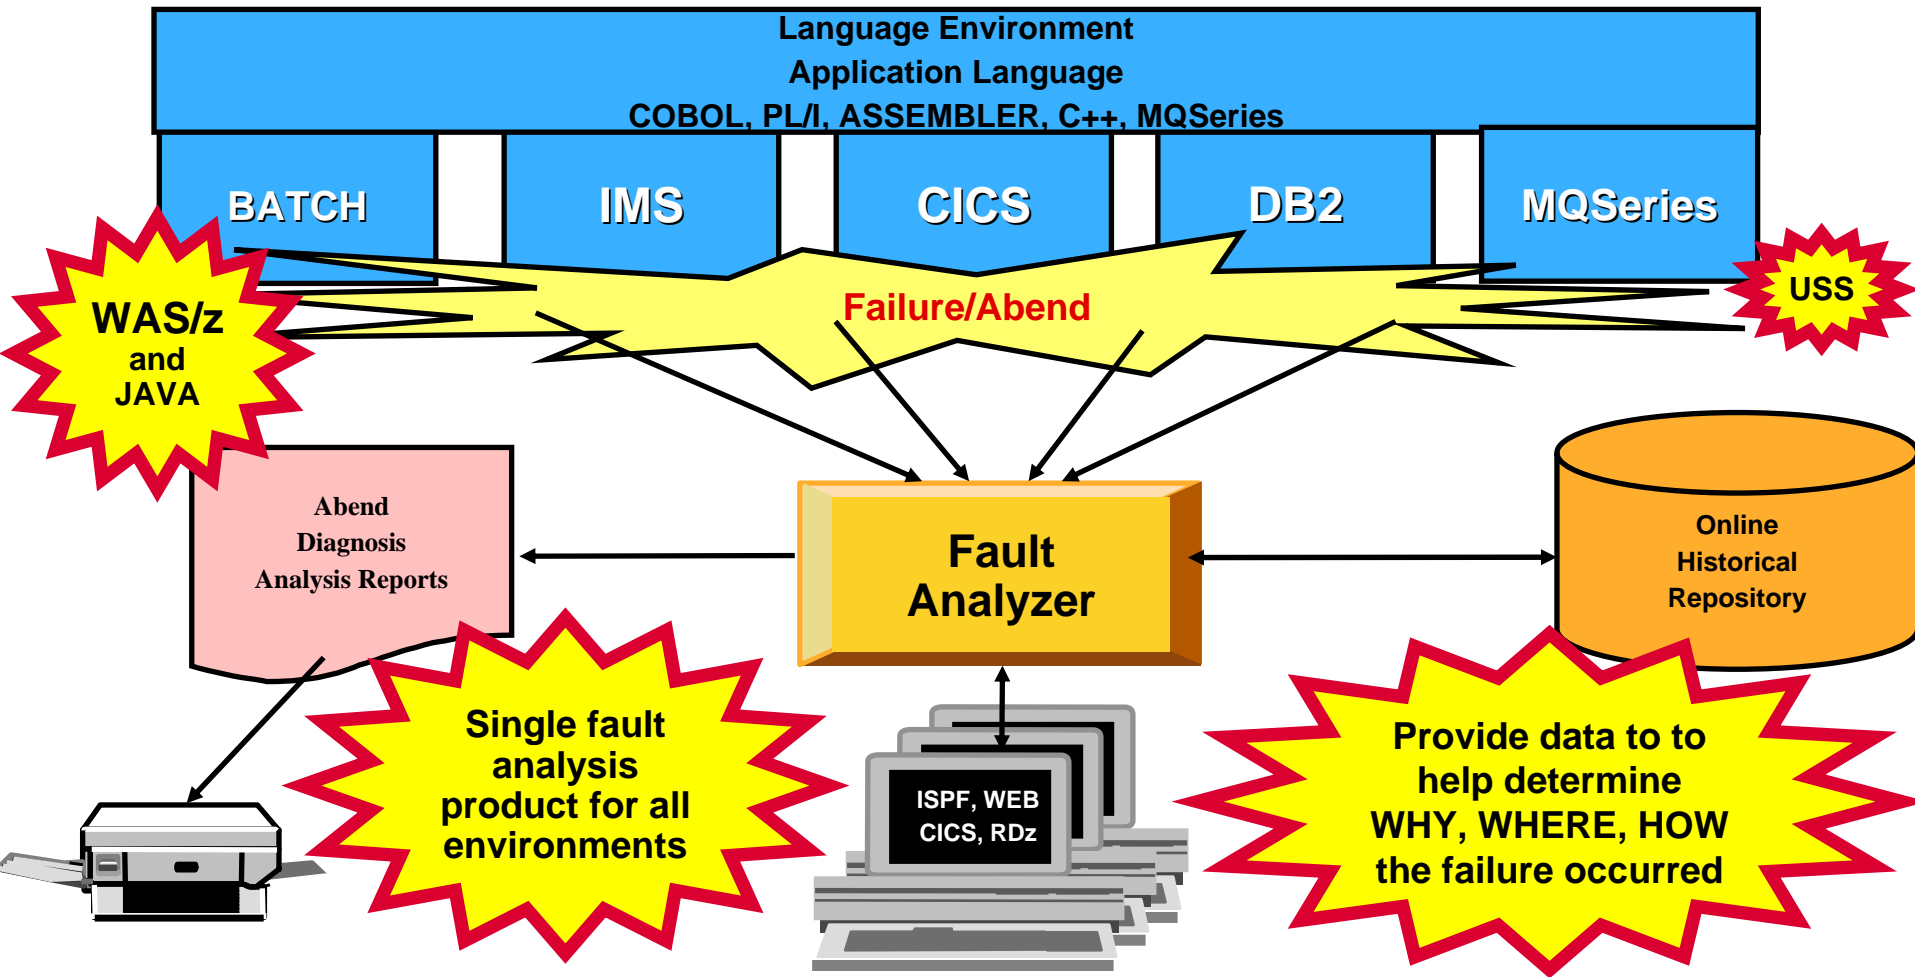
Language Environment
Application Language
COBOL, PL/I, ASSEMBLER, C++, MQSeries

BATCH

IMS

CICS

DB2

MQSeries

WAS/z and JAVA

USS

Failure/Abend

Abend Diagnosis Analysis Reports

Fault Analyzer

Online Historical Repository

Single fault analysis product for all environments

ISPF, WEB CICS, RDz

Provide data to to help determine WHY, WHERE, HOW the failure occurred